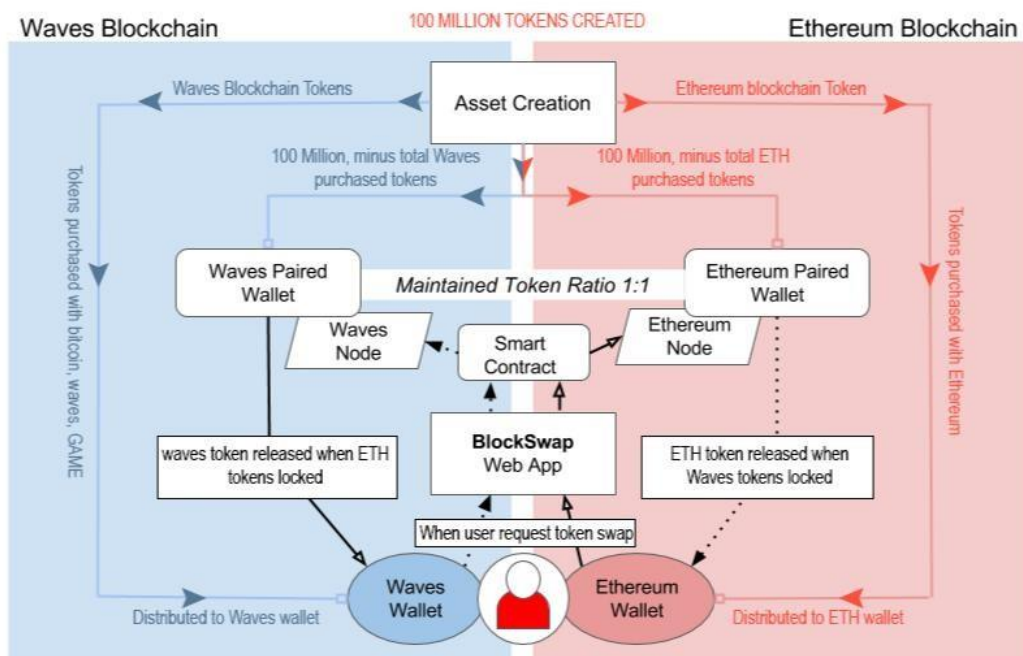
Waves Blockchain

100 MILLION TOKENS CREATED

Ethereum Blockchain

Waves Blockchain Tokens

Asset Creation

Ethereum blockchain Token

100 Million, minus total Waves purchased tokens

100 Million, minus total ETH purchased tokens

Tokens purchased with bitcoin, waves, GAME

Tokens purchased with Ethereum

Waves Paired Wallet

Maintained Token Ratio 1:1

Ethereum Paired Wallet

Waves Node

Smart Contract

Ethereum Node

BlockSwap Web App

waves token released when ETH tokens locked

ETH token released when Waves tokens locked

When user request token swap

Waves Wallet

Ethereum Wallet

Distributed to Waves wallet

Distributed to ETH wallet